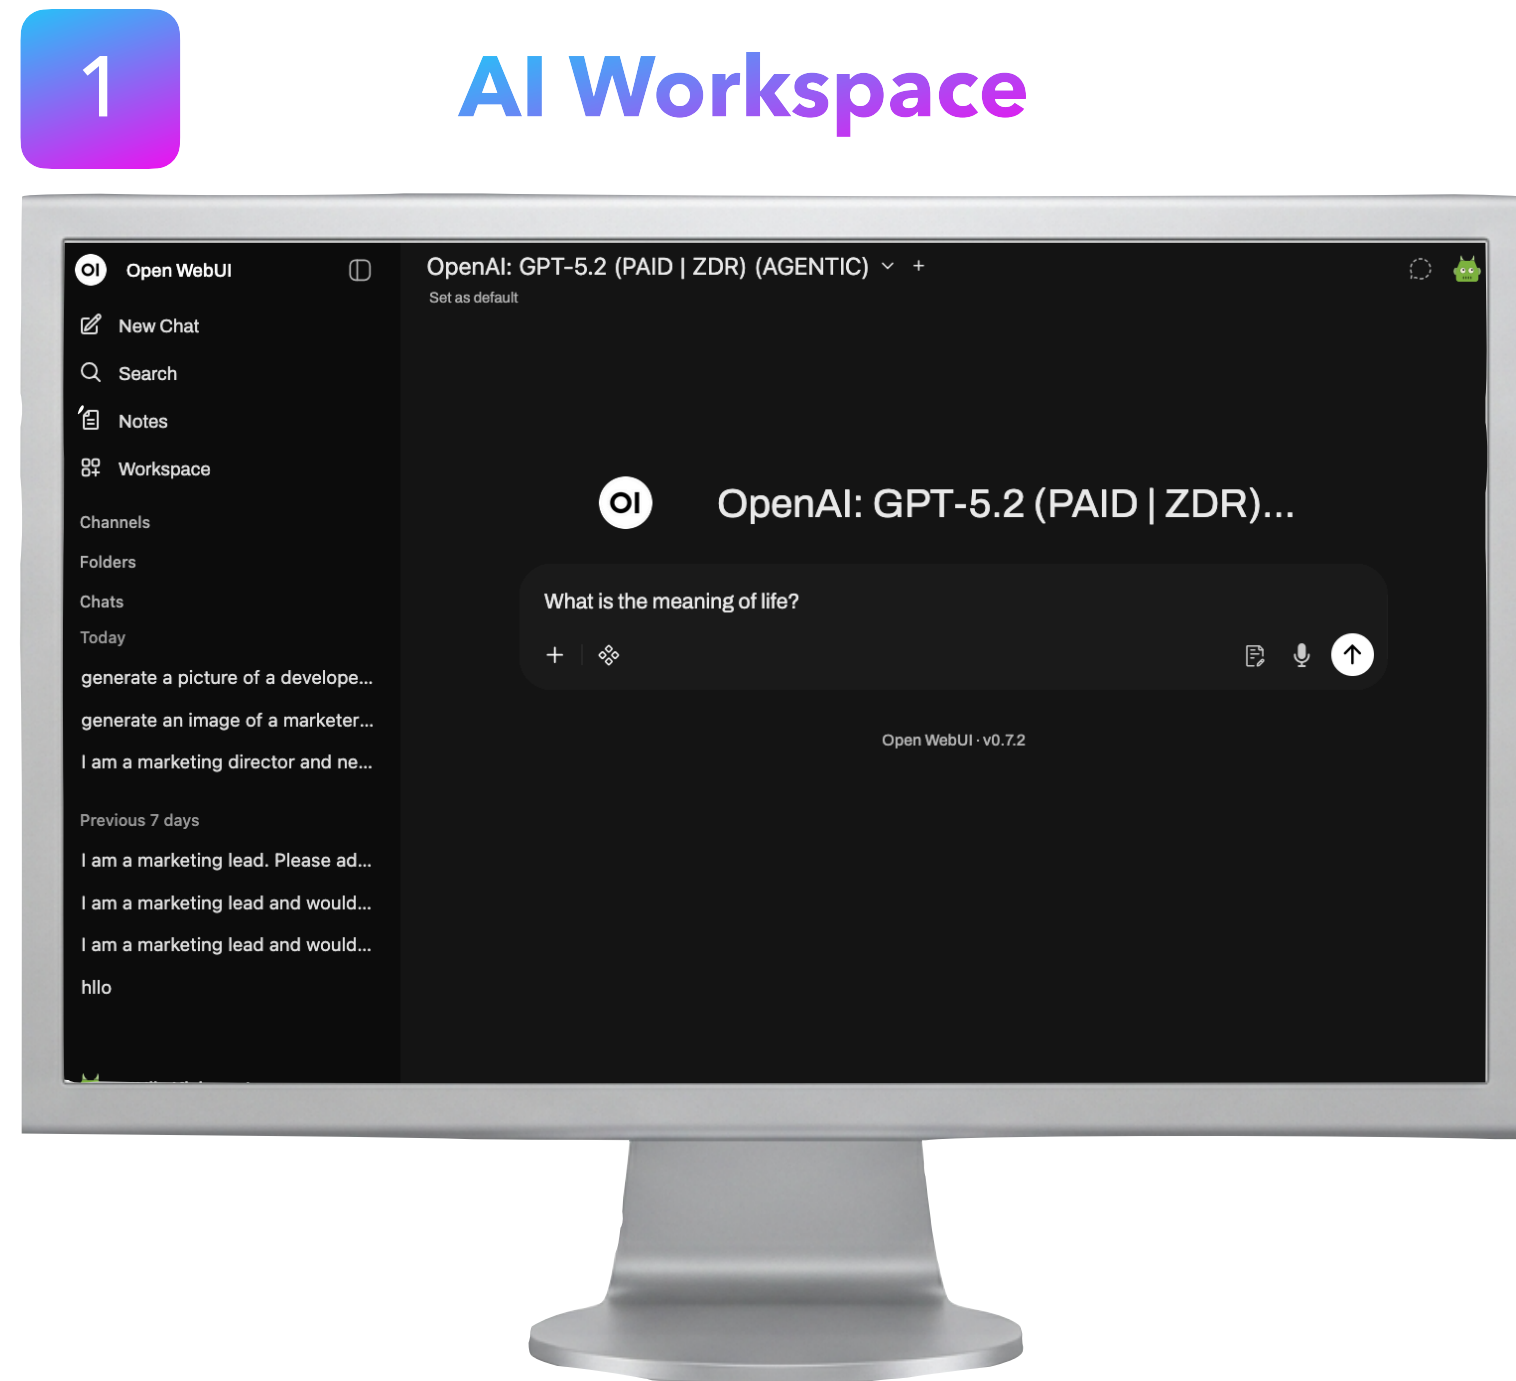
1

AI Workspace

OI Open WebUI

New Chat

Search

Notes

Workspace

Channels

Folders

Chats

Today

generate a picture of a develope...

generate an image of a marketer...

I am a marketing director and ne...

Previous 7 days

I am a marketing lead. Please ad...

I am a marketing lead and would...

I am a marketing lead and would...

hllo

OpenAI: GPT-5.2 (PAID | ZDR) (AGENTIC) +

Set as default

OI OpenAI: GPT-5.2 (PAID | ZDR)...

What is the meaning of life?

+

Open WebUI · v0.7.2